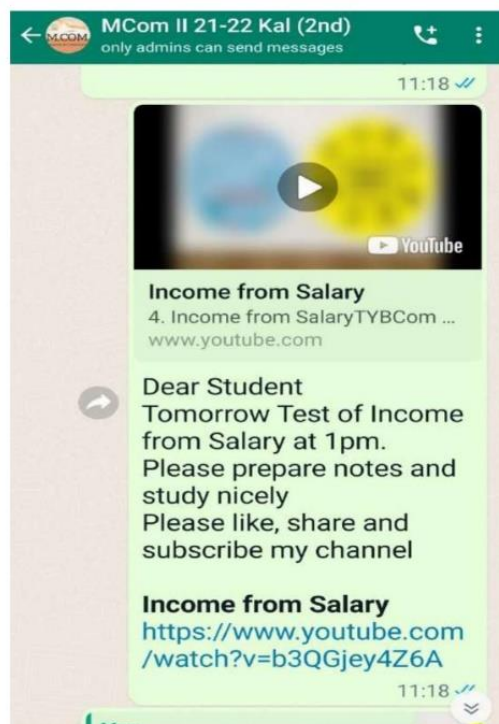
M.COM
MCom II 21-22 Kal (2nd)
only admins can send messages

11:18

YouTube

Income from Salary
4. Income from SalaryTYBCom ...
www.youtube.com

Dear Student
Tomorrow Test of Income from Salary at 1pm.
Please prepare notes and study nicely
Please like, share and subscribe my channel

Income from Salary
https://www.youtube.com/watch?v=b3QGjey4Z6A
11:18